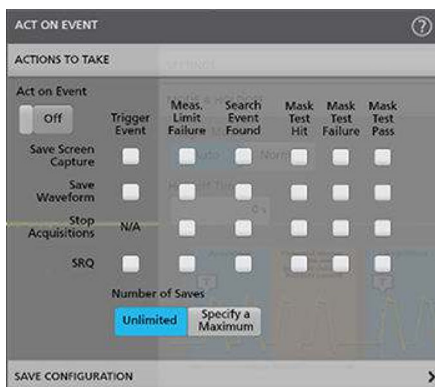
ACT ON EVENT

ACTIONS TO TAKE

Act on Event

Off

| | Trigger Event | Meas. Limit Failure | Search Event Found | Mask Test Hit | Mask Test Failure | Mask Test Pass |
|---|---|---|---|---|---|---|
| Save Screen Capture | | | | | | |
| Save Waveform | | | | | | |
| Stop Acquisitions | N/A | | | | | |
| SRQ | | | | | | |

Number of Saves

Unlimited | Specify a Maximum

SAVE CONFIGURATION